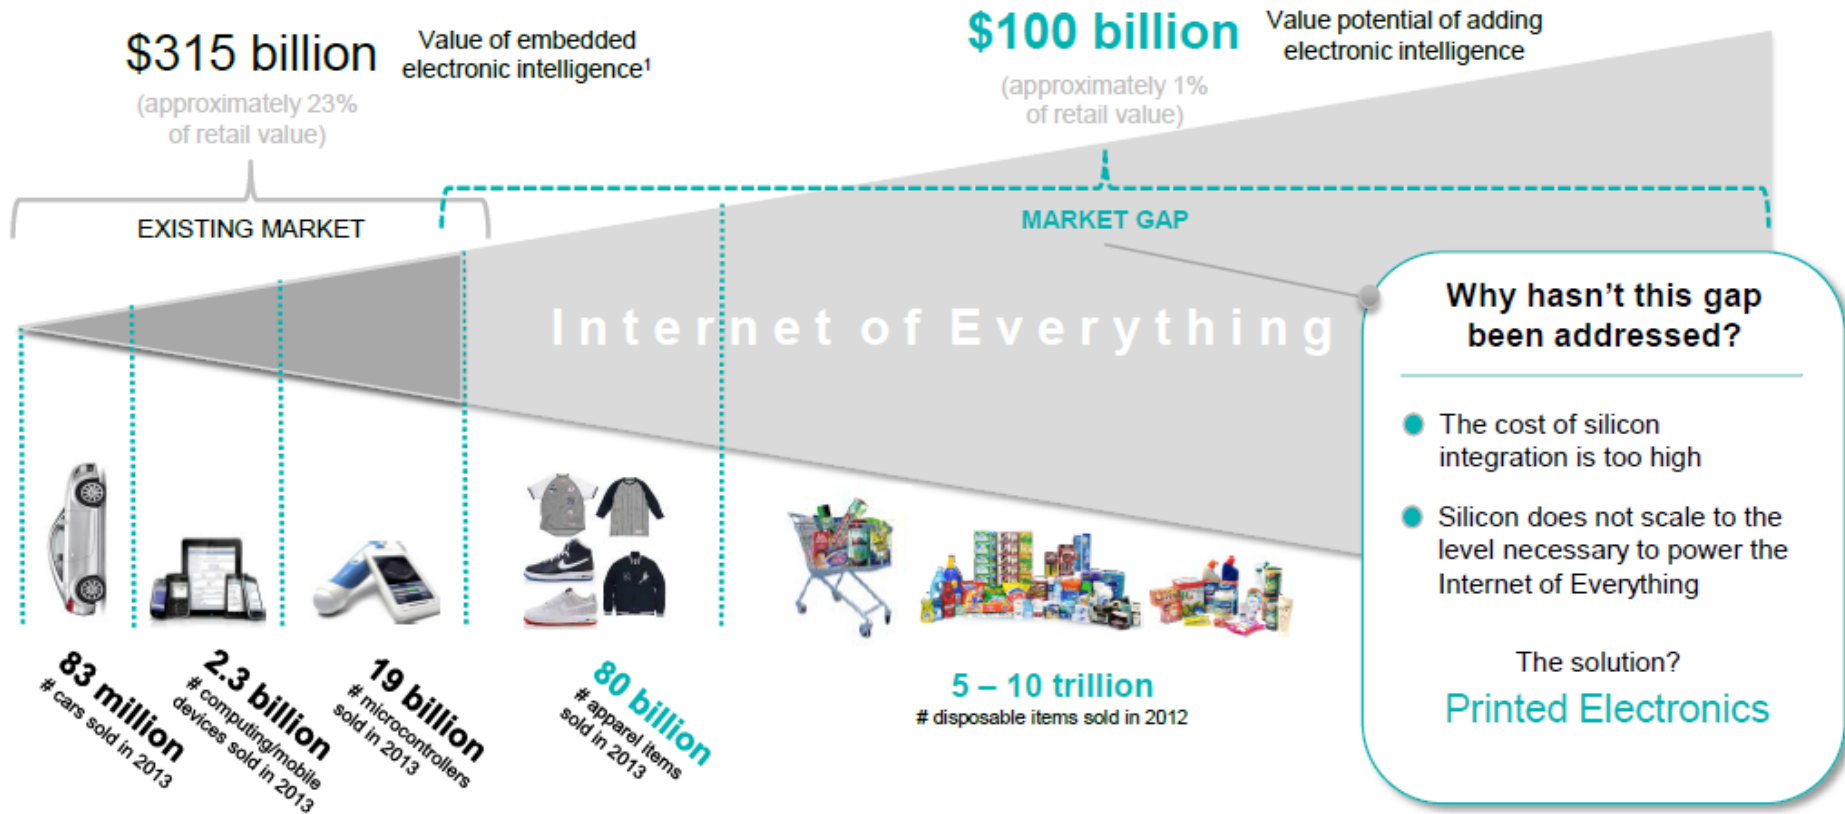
$315 billion Value of embedded electronic intelligence¹

(approximately 23% of retail value)

$100 billion Value potential of adding electronic intelligence

(approximately 1% of retail value)

EXISTING MARKET

MARKET GAP

Internet of Everything

Why hasn't this gap been addressed?

The cost of silicon integration is too high

Silicon does not scale to the level necessary to power the Internet of Everything

The solution?

Printed Electronics

83 million # cars sold in 2013

2.3 billion # computing/mobile devices sold in 2013

19 billion # microcontrollers sold in 2013

80 billion # apparel items sold in 2013

5 – 10 trillion # disposable items sold in 2012